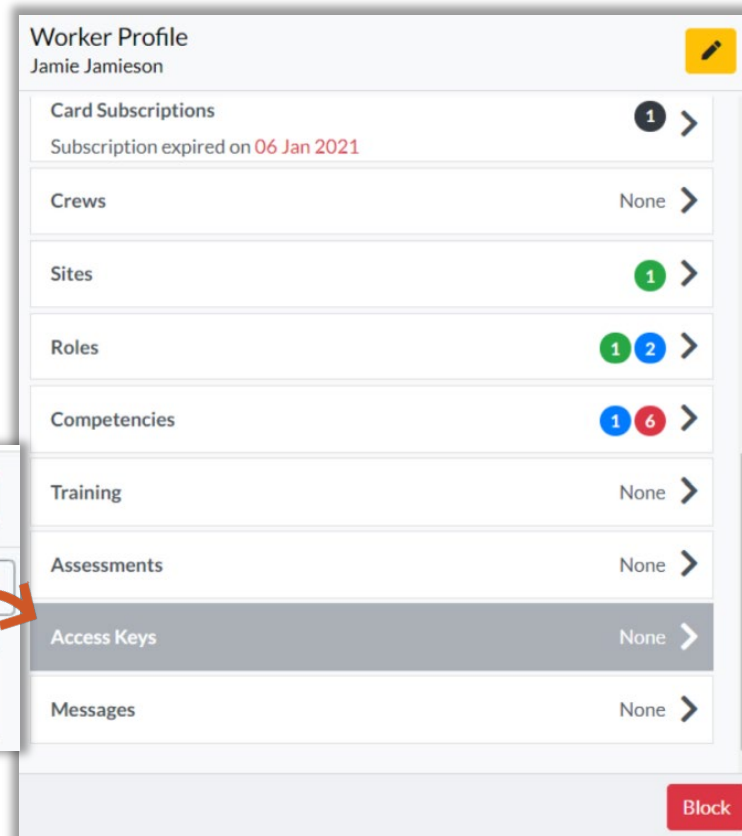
Worker Profile
Jamie Jamieson

Card Subscriptions 1
Subscription expired on 06 Jan 2021

Crews None

Sites 1

Roles 1 2

Competencies 1 6

Training None

Assessments None

Access Keys None

Messages None

Block